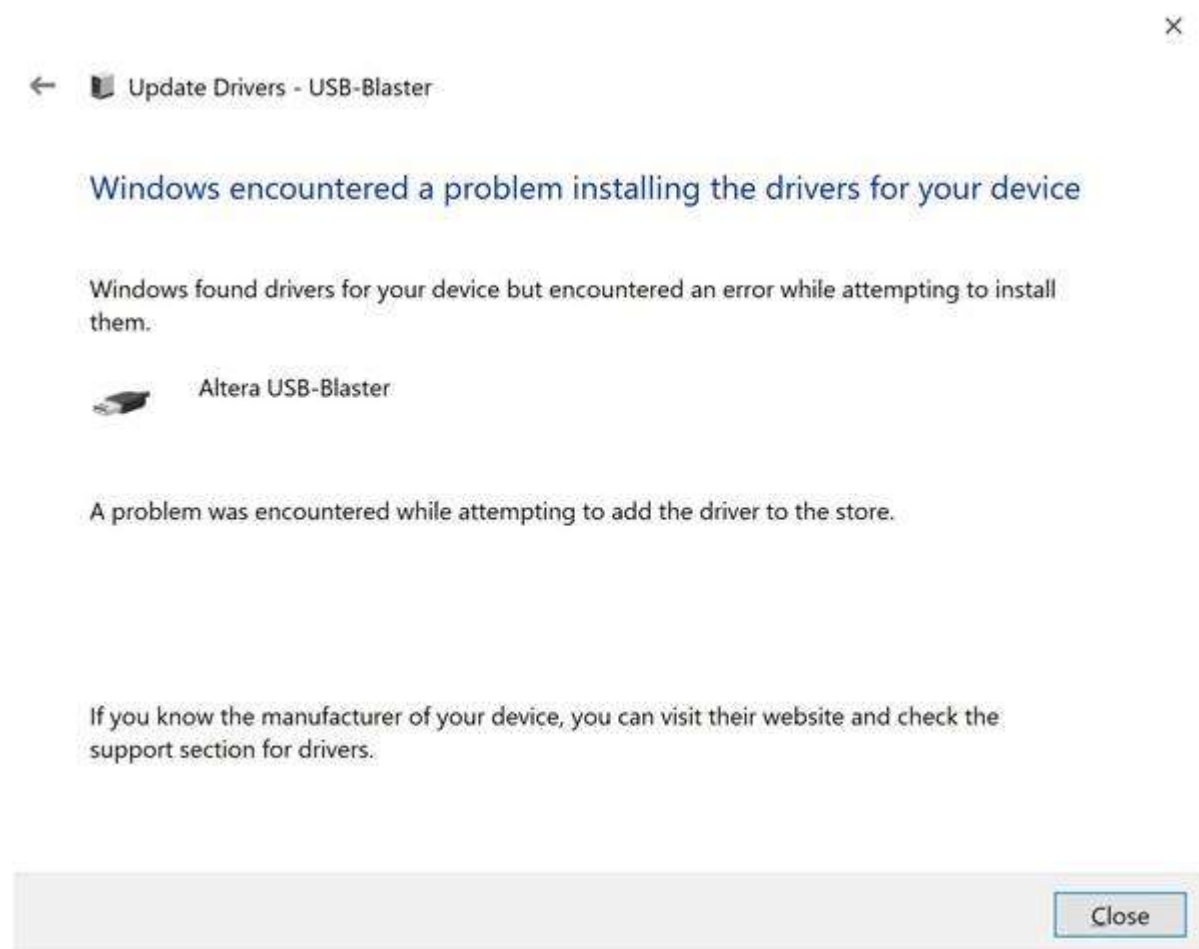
×

← Update Drivers - USB-Blaster

Windows encountered a problem installing the drivers for your device

Windows found drivers for your device but encountered an error while attempting to install them.

Altera USB-Blaster

A problem was encountered while attempting to add the driver to the store.

If you know the manufacturer of your device, you can visit their website and check the support section for drivers.

Close